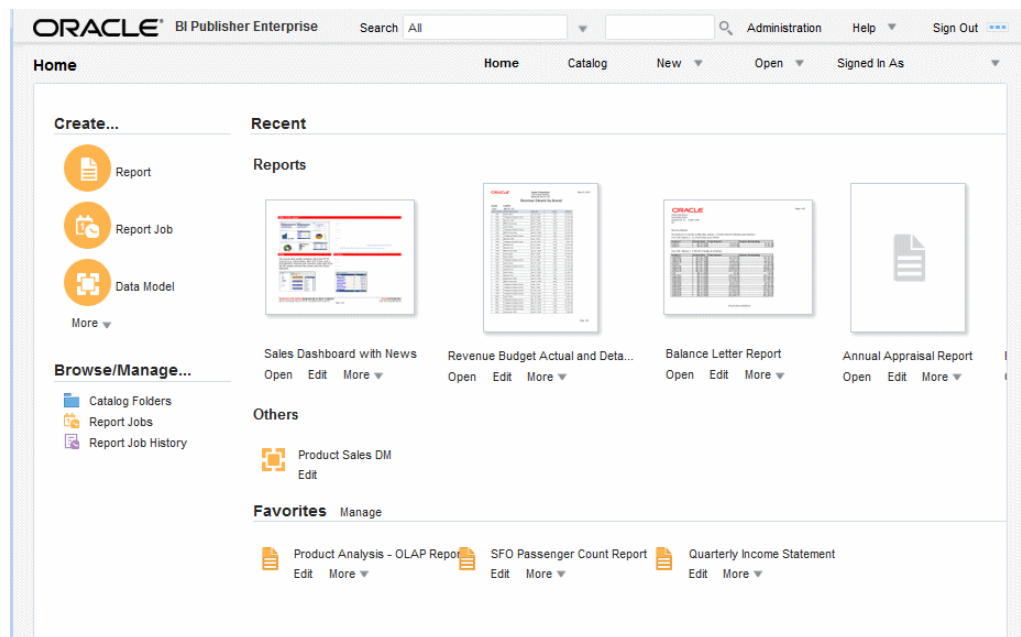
ORACLE BI Publisher Enterprise Search All Administration Help Sign Out

Home Home Catalog New Open Signed In As

Create...

Report

Report Job

Data Model

More

Browse/Manage...

Catalog Folders
Report Jobs
Report Job History

Recent

Reports

Sales Dashboard with News
Open Edit More

Revenue Budget Actual and Deta...
Open Edit More

Balance Letter Report
Open Edit More

Annual Appraisal Report
Open Edit More

Others

Product Sales DM
Edit

Favorites Manage

Product Analysis - OLAP Repor
Edit More

SFO Passenger Count Report
Edit More

Quarterly Income Statement
Edit More